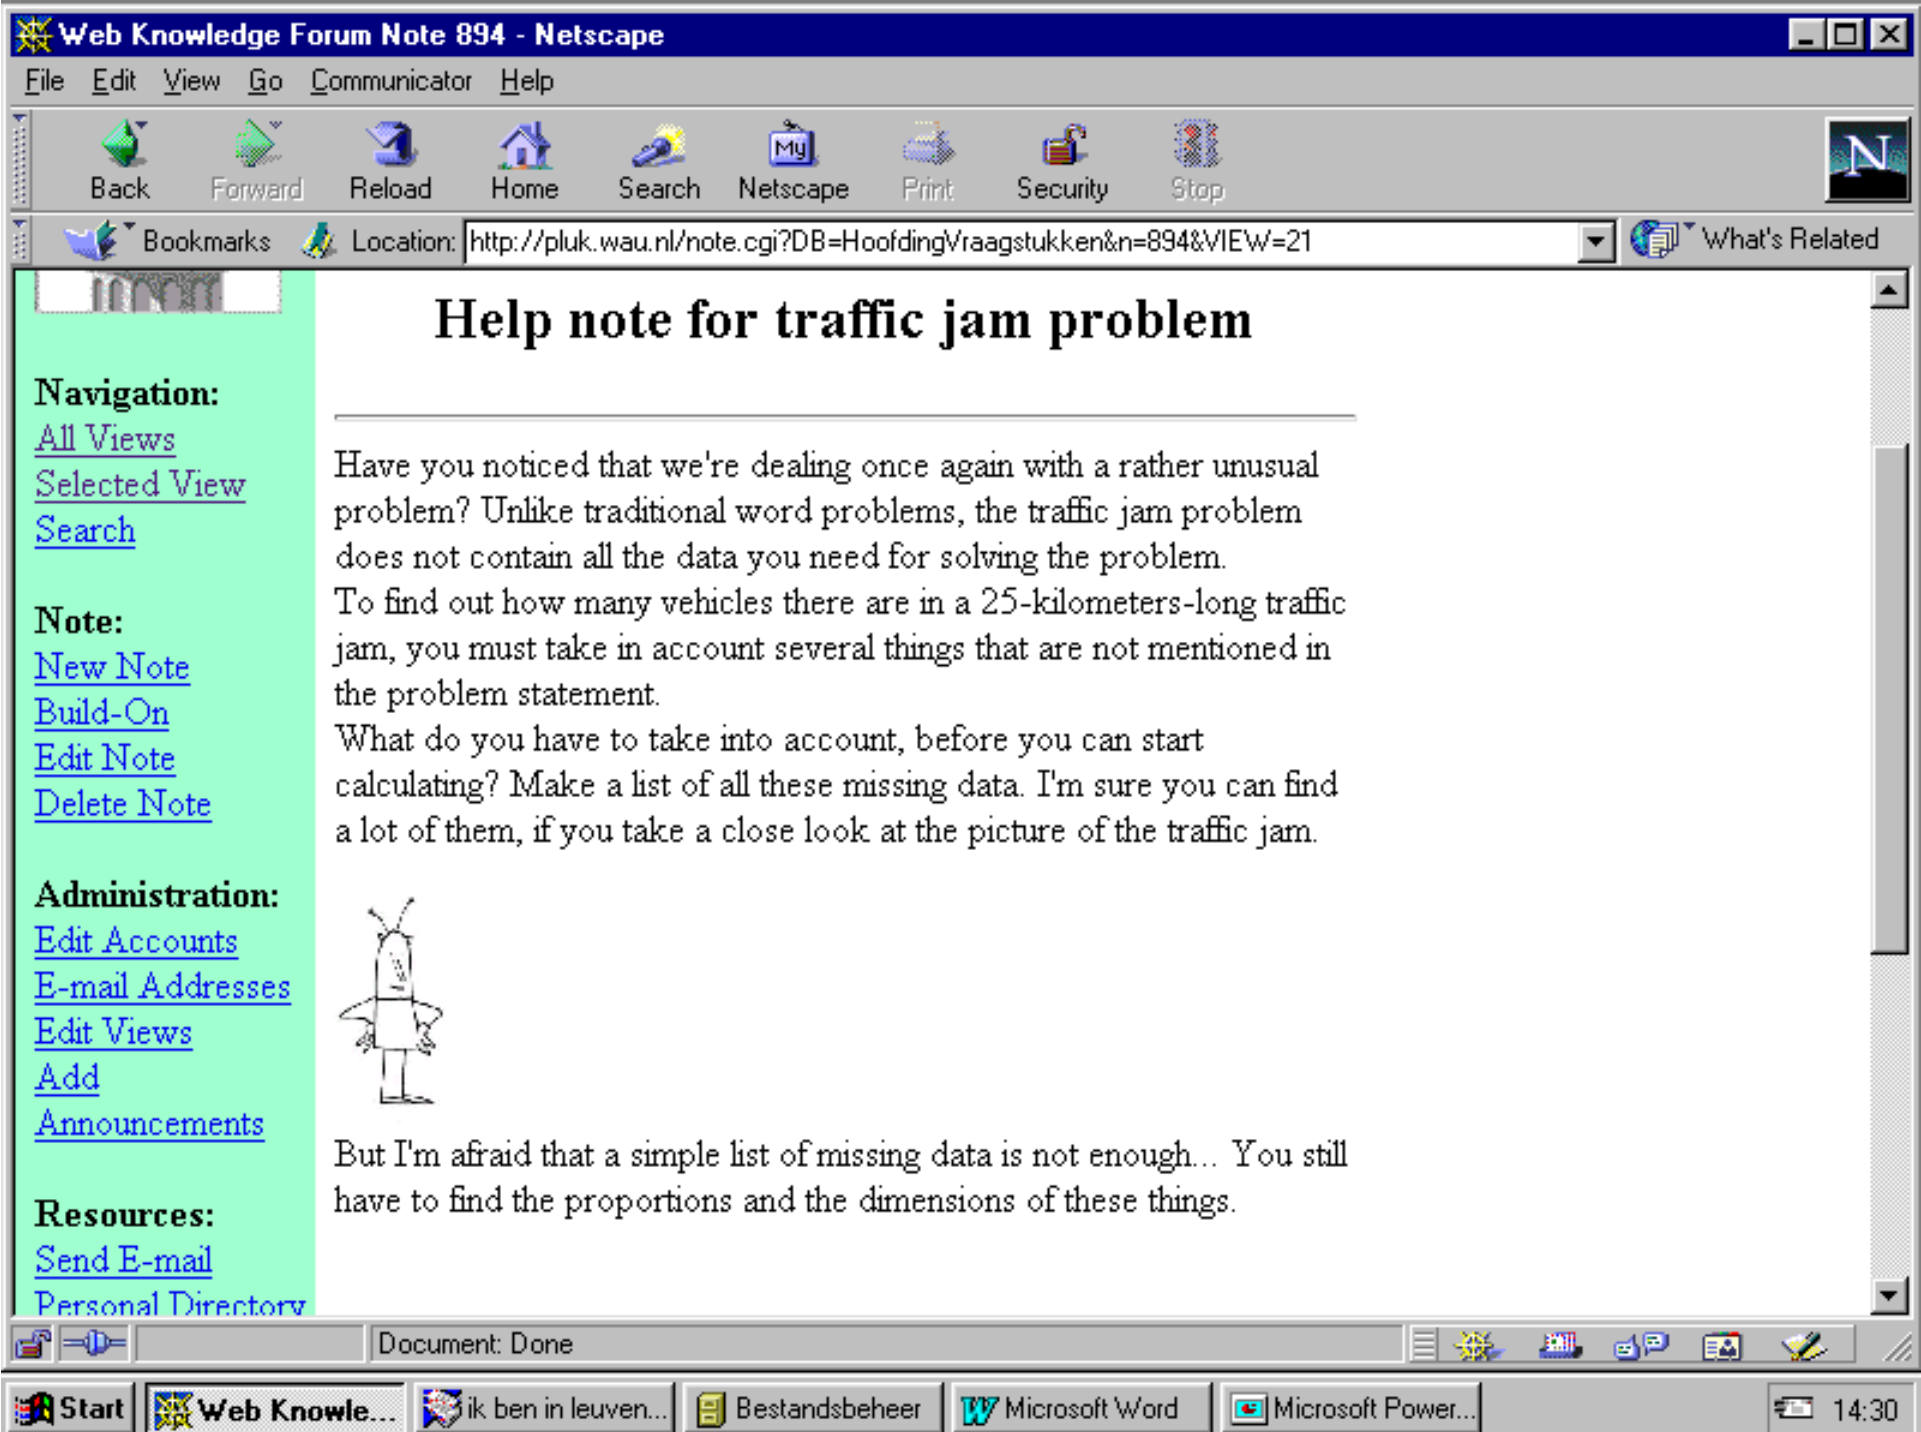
Web Knowledge Forum Note 894 - Netscape

File Edit View Go Communicator Help

Back Forward Reload Home Search Netscape Print Security Stop

Bookmarks Location: http://pluk.wau.nl/note.cgi?DB=HoofdingVraagstukken&n=894&VIEW=21 What's Related

Navigation:
All Views
Selected View
Search

Note:
New Note
Build-On
Edit Note
Delete Note

Administration:
Edit Accounts
E-mail Addresses
Edit Views
Add
Announcements

Resources:
Send E-mail
Personal Directory

Help note for traffic jam problem

Have you noticed that we're dealing once again with a rather unusual problem? Unlike traditional word problems, the traffic jam problem does not contain all the data you need for solving the problem.
To find out how many vehicles there are in a 25-kilometers-long traffic jam, you must take in account several things that are not mentioned in the problem statement.
What do you have to take into account, before you can start calculating? Make a list of all these missing data. I'm sure you can find a lot of them, if you take a close look at the picture of the traffic jam.

But I'm afraid that a simple list of missing data is not enough... You still have to find the proportions and the dimensions of these things.

Document: Done

Start Web Knowle... ik ben in leuven... Bestandsbeheer Microsoft Word Microsoft Power... 14:30